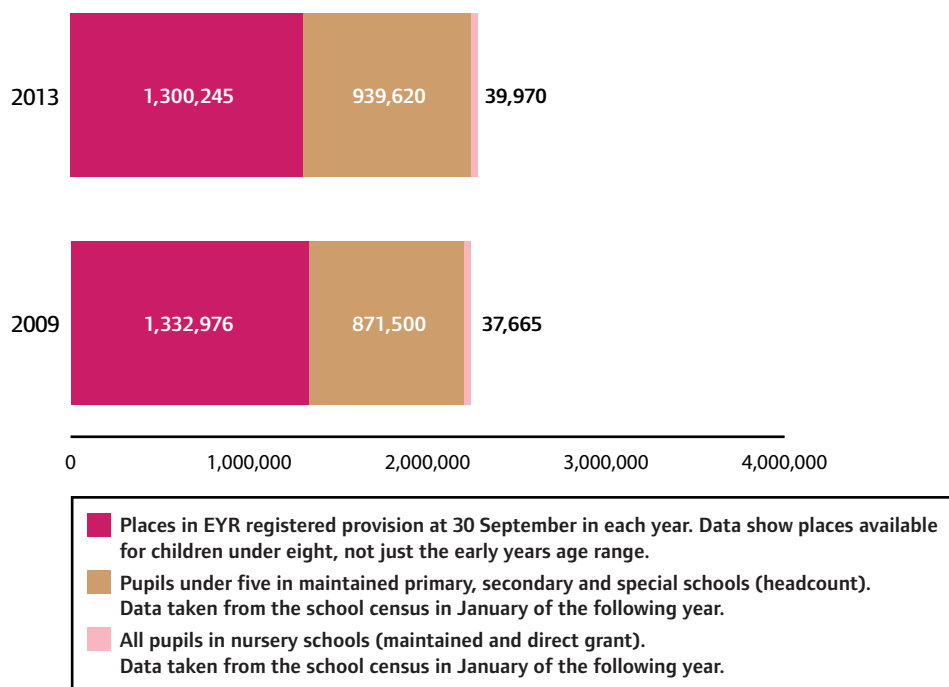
2013 1,300,245 939,620 39,970

2009 1,332,976 871,500 37,665

0 1,000,000 2,000,000 3,000,000 4,000,000

Places in EYR registered provision at 30 September in each year. Data show places available for children under eight, not just the early years age range.

Pupils under five in maintained primary, secondary and special schools (headcount). Data taken from the school census in January of the following year.

All pupils in nursery schools (maintained and direct grant). Data taken from the school census in January of the following year.